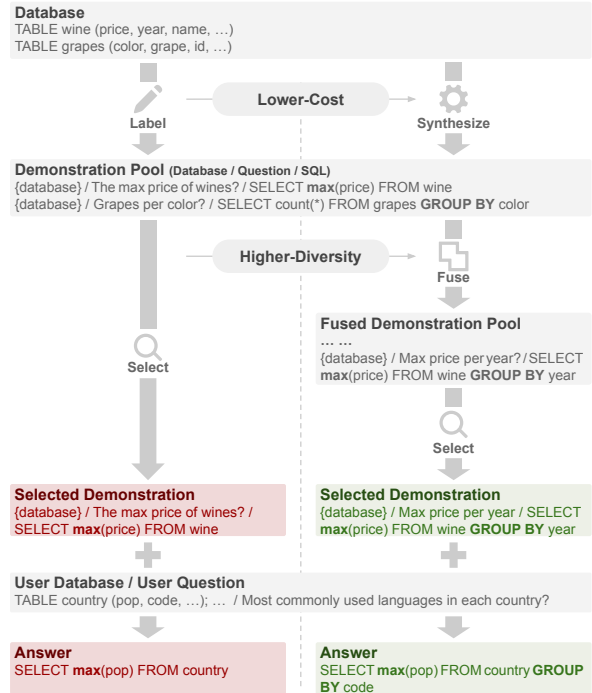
Database
TABLE wine (price, year, name, …)
TABLE grapes (color, grape, id, …)

Label

Lower-Cost

Synthesize

Demonstration Pool (Database / Question / SQL)
{database} / The max price of wines? / SELECT **max**(price) FROM wine
{database} / Grapes per color? / SELECT count(*) FROM grapes **GROUP BY** color

Higher-Diversity

Fuse

Select

Fused Demonstration Pool
… …
{database} / Max price per year? / SELECT **max**(price) FROM wine **GROUP BY** year

Select

Selected Demonstration
{database} / The max price of wines? / SELECT **max**(price) FROM wine

Selected Demonstration
{database} / Max price per year / SELECT **max**(price) FROM wine **GROUP BY** year

User Database / User Question
TABLE country (pop, code, …); … / Most commonly used languages in each country?

Answer
SELECT **max**(pop) FROM country

Answer
SELECT **max**(pop) FROM country **GROUP BY** code